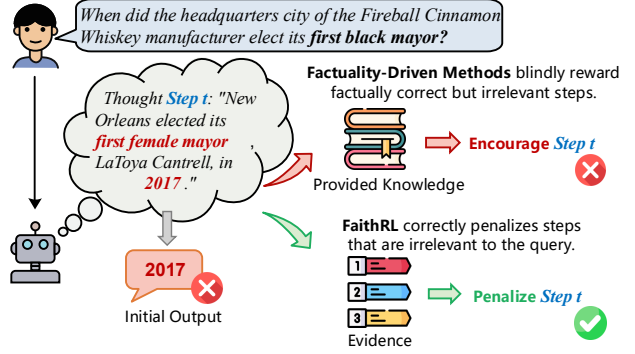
When did the headquarters city of the Fireball Cinnamon Whiskey manufacturer elect its **first black mayor?**

Thought Step t: "New Orleans elected its first female mayor, LaToya Cantrell, in 2017."

Factuality-Driven Methods blindly reward factually correct but irrelevant steps.

Encourage Step t

Provided Knowledge

FaithRL correctly penalizes steps that are irrelevant to the query.

1

2

3

Penalize Step t

Evidence

2017

Initial Output